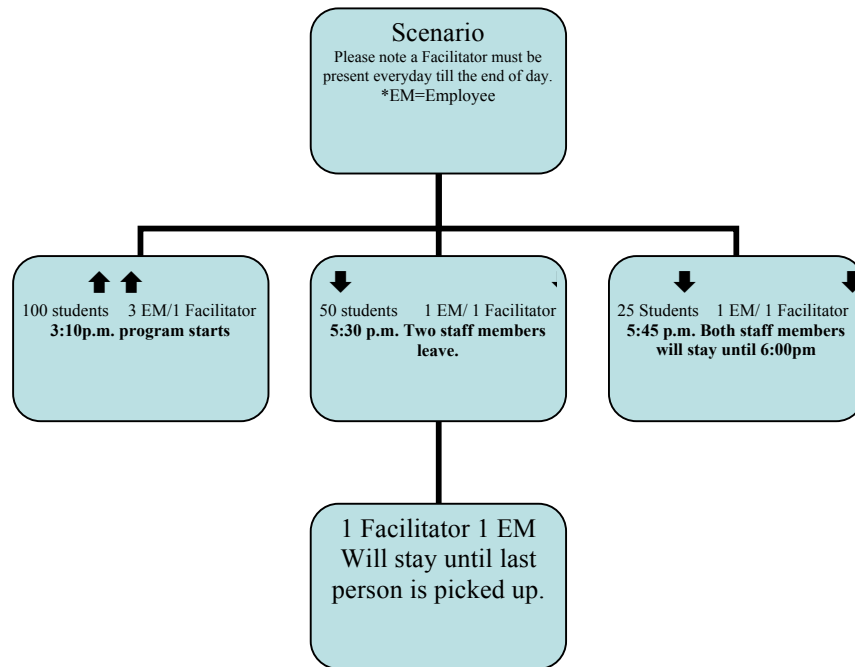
Scenario
Please note a Facilitator must be present everyday till the end of day.
*EM=Employee

100 students 3 EM/1 Facilitator
**3:10p.m. program starts**

50 students 1 EM/ 1 Facilitator
**5:30 p.m. Two staff members leave.**

25 Students 1 EM/ 1 Facilitator
**5:45 p.m. Both staff members will stay until 6:00pm**

1 Facilitator 1 EM
Will stay until last person is picked up.